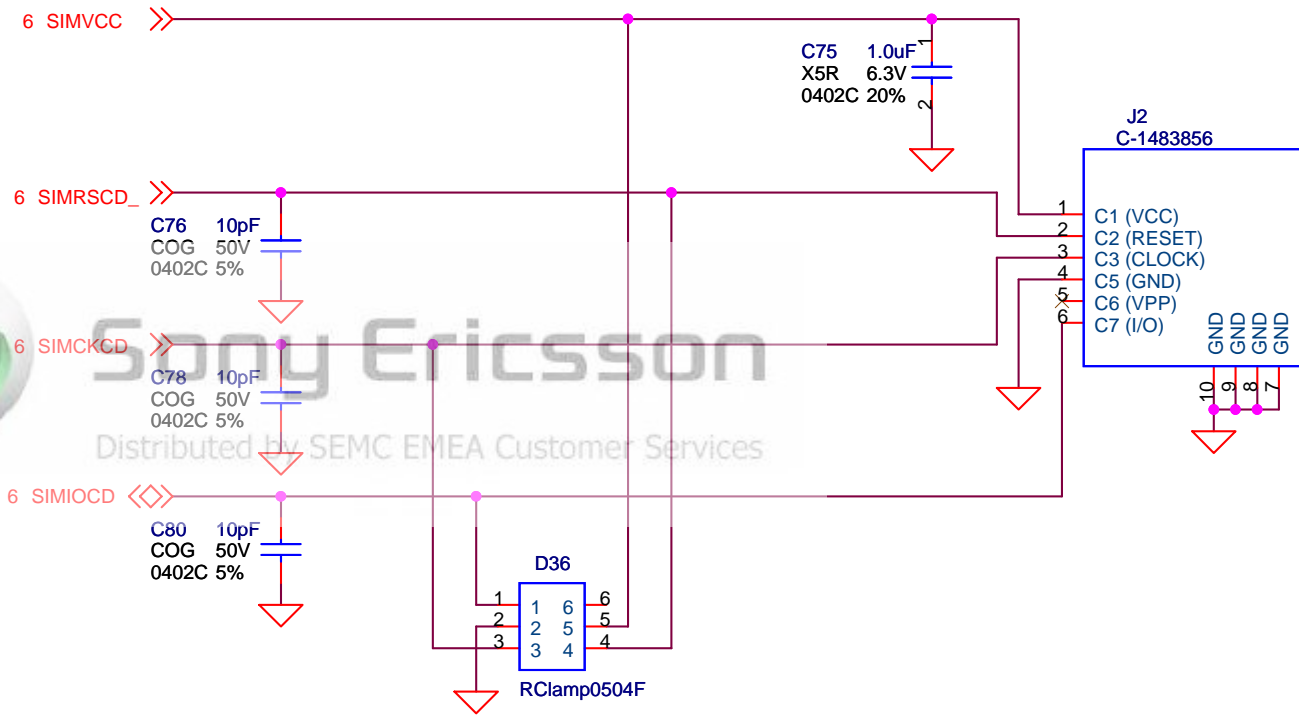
6 SIMVCC

C75 1.0uF
X5R 6.3V
0402C 20%
1
2

J2
C-1483856

6 SIMRSCD_

C76 10pF
COG 50V
0402C 5%

1 C1 (VCC)
2 C2 (RESET)
3 C3 (CLOCK)
4 C5 (GND)
5 C6 (VPP)
6 C7 (I/O)

GND GND GND GND
10 9 8 7

Sony Ericsson
6 SIMCKCD

C78 10pF
COG 50V
0402C 5%

Distributed by SEMC EMEA Customer Services

6 SIMIOCD

C80 10pF
COG 50V
0402C 5%

D36
1 1 6 6
2 2 5 5
3 3 4 4

RClamp0504F